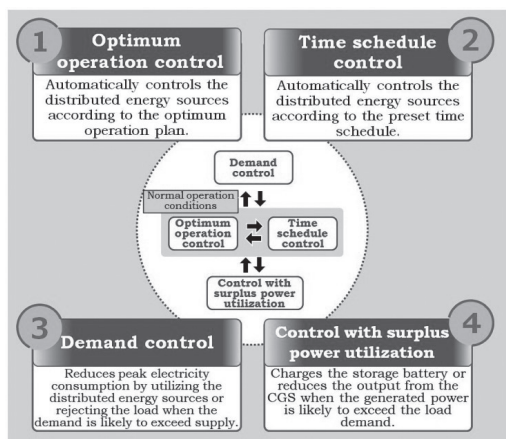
1 Optimum operation control

Automatically controls the distributed energy sources according to the optimum operation plan.

Time schedule control 2

Automatically controls the distributed energy sources according to the preset time schedule.

Demand control

Normal operation conditions

Optimum operation control

Time schedule control

Control with surplus power utilization

3 Demand control

Reduces peak electricity consumption by utilizing the distributed energy sources or rejecting the load when the demand is likely to exceed supply.

Control with surplus power utilization 4

Charges the storage battery or reduces the output from the CGS when the generated power is likely to exceed the load demand.